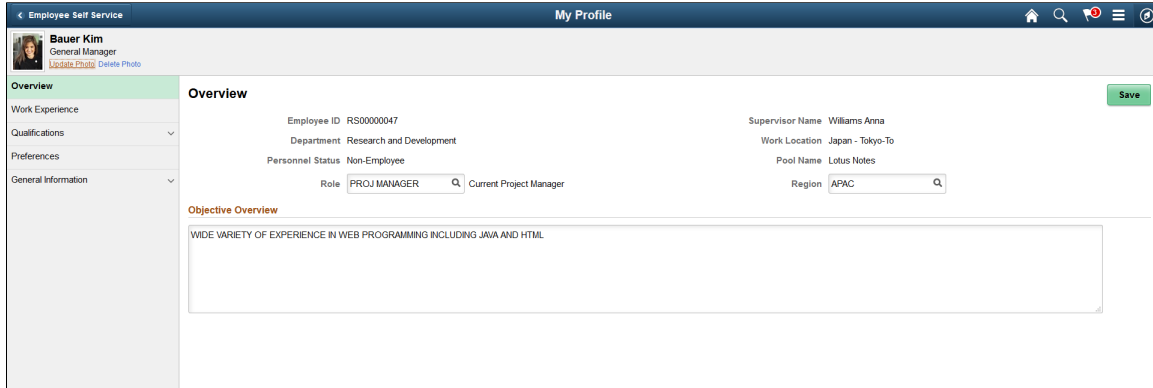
< Employee Self Service

My Profile

3

Bauer Kim
General Manager
Update Photo Delete Photo

Overview
Work Experience
Qualifications
Preferences
General Information

Overview

Save

Employee ID RS00000047
Department Research and Development
Personnel Status Non-Employee
Role PROJ MANAGER Current Project Manager

Supervisor Name Williams Anna
Work Location Japan - Tokyo-To
Pool Name Lotus Notes
Region APAC

Objective Overview

WIDE VARIETY OF EXPERIENCE IN WEB PROGRAMMING INCLUDING JAVA AND HTML